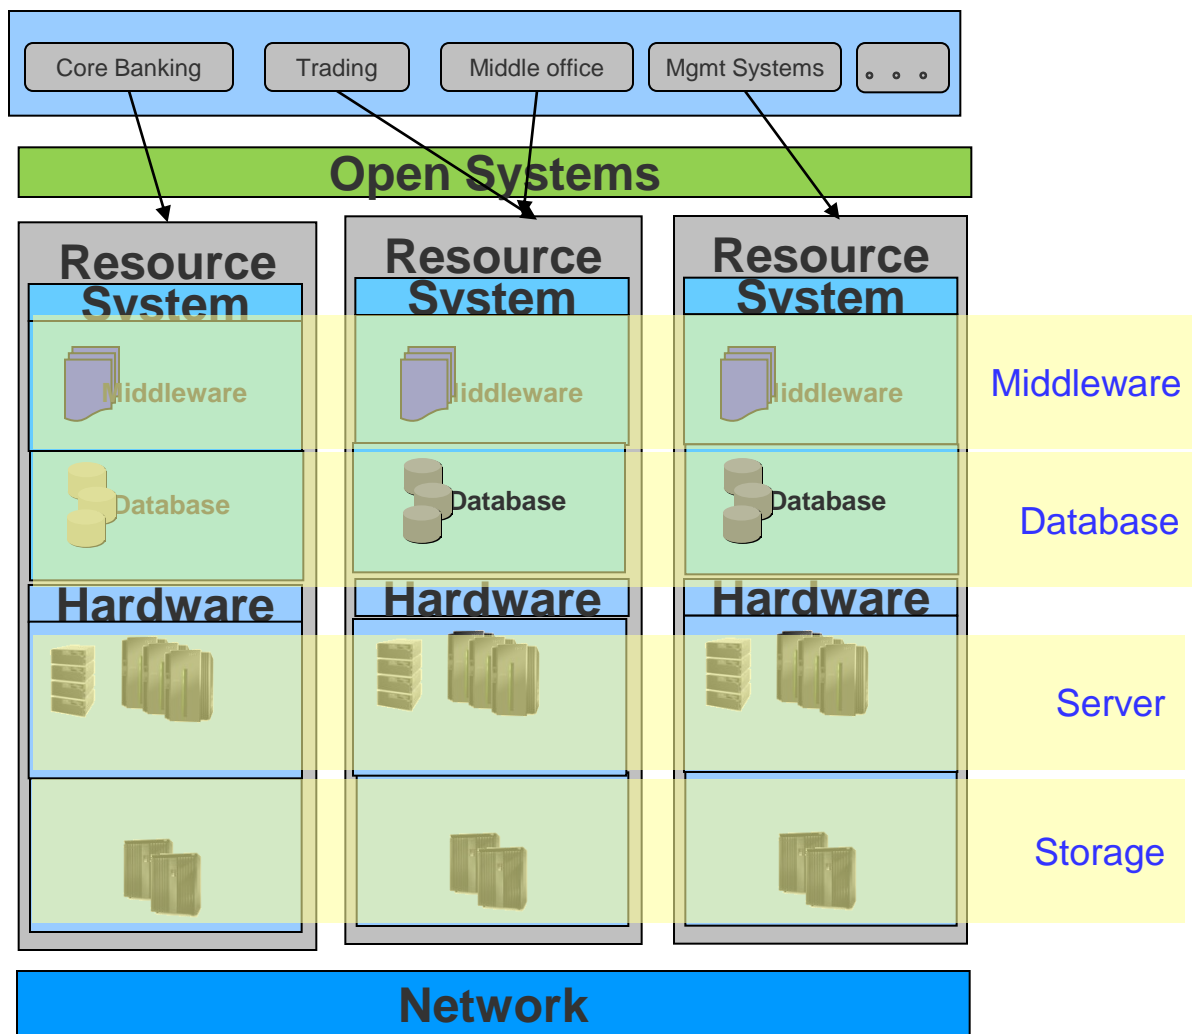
Core Banking Trading Middle office Mgmt Systems . . .

Open Systems

Resource
System
Middleware
Database
Hardware

Resource
System
iddleware
Database
Hardware

Resource
System
iddleware
Database
Hardware

Middleware
Database
Server
Storage

Network